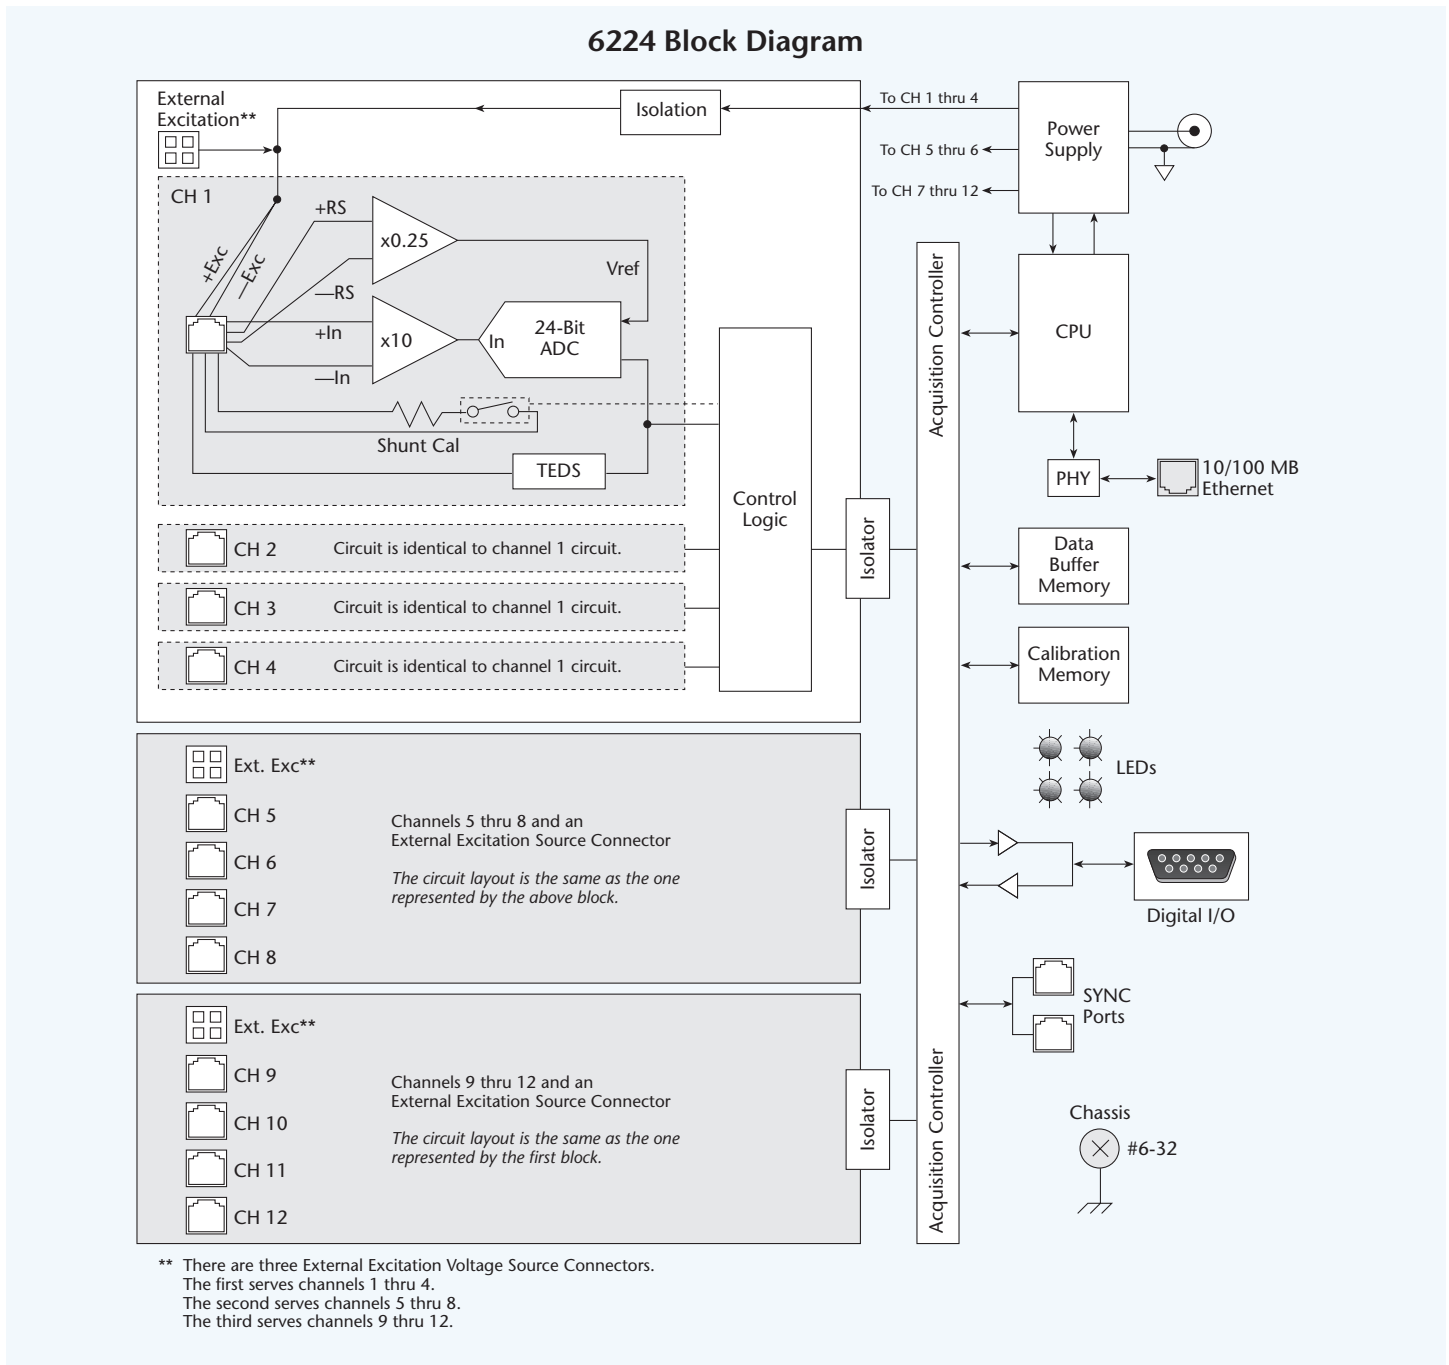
6224 Block Diagram

External Excitation**

Isolation

To CH 1 thru 4

Power Supply

To CH 5 thru 6

To CH 7 thru 12

CH 1

+RS

x0.25

+Exc

—Exc

Vref

—RS

+In

x10

In

24-Bit ADC

—In

Shunt Cal

TEDS

Control Logic

Isolator

Acquisition Controller

CPU

PHY

10/100 MB Ethernet

CH 2 Circuit is identical to channel 1 circuit.

CH 3 Circuit is identical to channel 1 circuit.

CH 4 Circuit is identical to channel 1 circuit.

Data Buffer Memory

Calibration Memory

LEDs

Ext. Exc**

CH 5

CH 6

CH 7

CH 8

Channels 5 thru 8 and an External Excitation Source Connector

*The circuit layout is the same as the one represented by the above block.*

Isolator

Digital I/O

SYNC Ports

Ext. Exc**

CH 9

CH 10

CH 11

CH 12

Channels 9 thru 12 and an External Excitation Source Connector

*The circuit layout is the same as the one represented by the first block.*

Isolator

Acquisition Controller

Chassis

#6-32

** There are three External Excitation Voltage Source Connectors.
The first serves channels 1 thru 4.
The second serves channels 5 thru 8.
The third serves channels 9 thru 12.